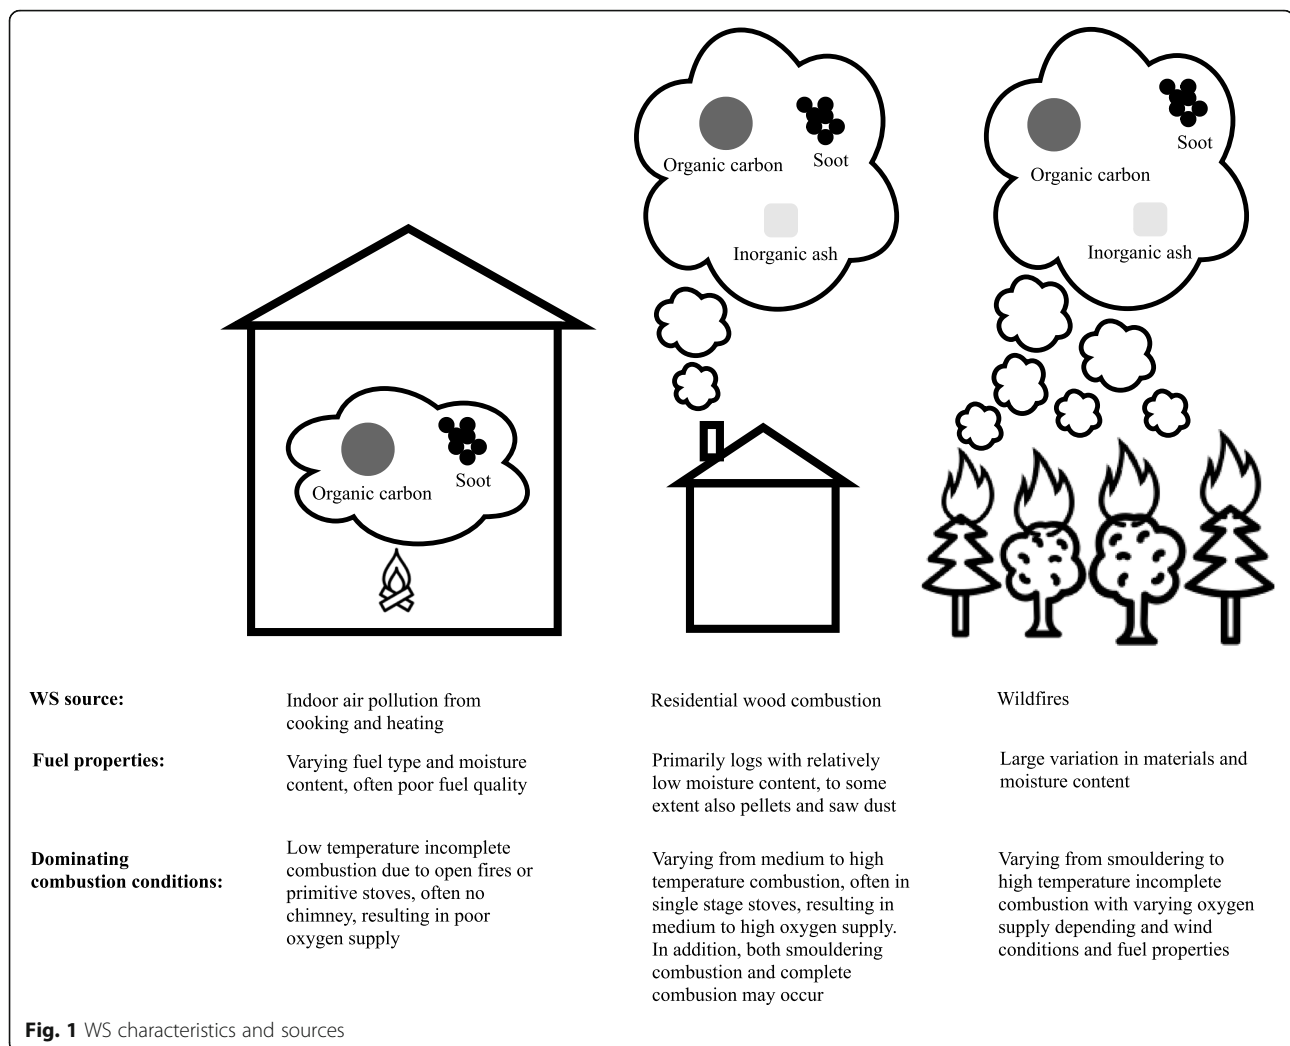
Organic carbon

Soot

Inorganic ash

Organic carbon

Soot

Inorganic ash

Organic carbon

Soot

| | | | |
|---|---|---|---|
| **WS source:** | Indoor air pollution from cooking and heating | Residential wood combustion | Wildfires |
| **Fuel properties:** | Varying fuel type and moisture content, often poor fuel quality | Primarily logs with relatively low moisture content, to some extent also pellets and saw dust | Large variation in materials and moisture content |
| **Dominating combustion conditions:** | Low temperature incomplete combustion due to open fires or primitive stoves, often no chimney, resulting in poor oxygen supply | Varying from medium to high temperature combustion, often in single stage stoves, resulting in medium to high oxygen supply. In addition, both smouldering combustion and complete combustion may occur | Varying from smouldering to high temperature incomplete combustion with varying oxygen supply depending and wind conditions and fuel properties |

**Fig. 1** WS characteristics and sources